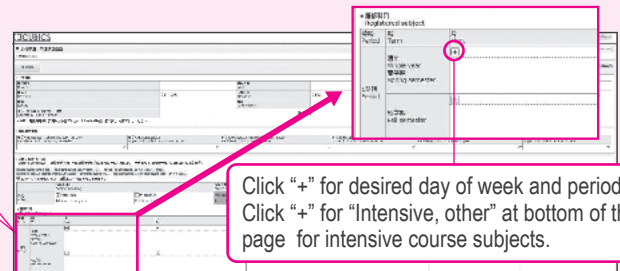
CUBICS

■履修科目
Registrational subject

時限
Period

学期
Term

月

前期
Spring semester

1時限
Period 1

後期
Fall semester

Click “+” for desired day of week and period
Click “+” for “Intensive, other” at bottom of th
page for intensive course subjects.